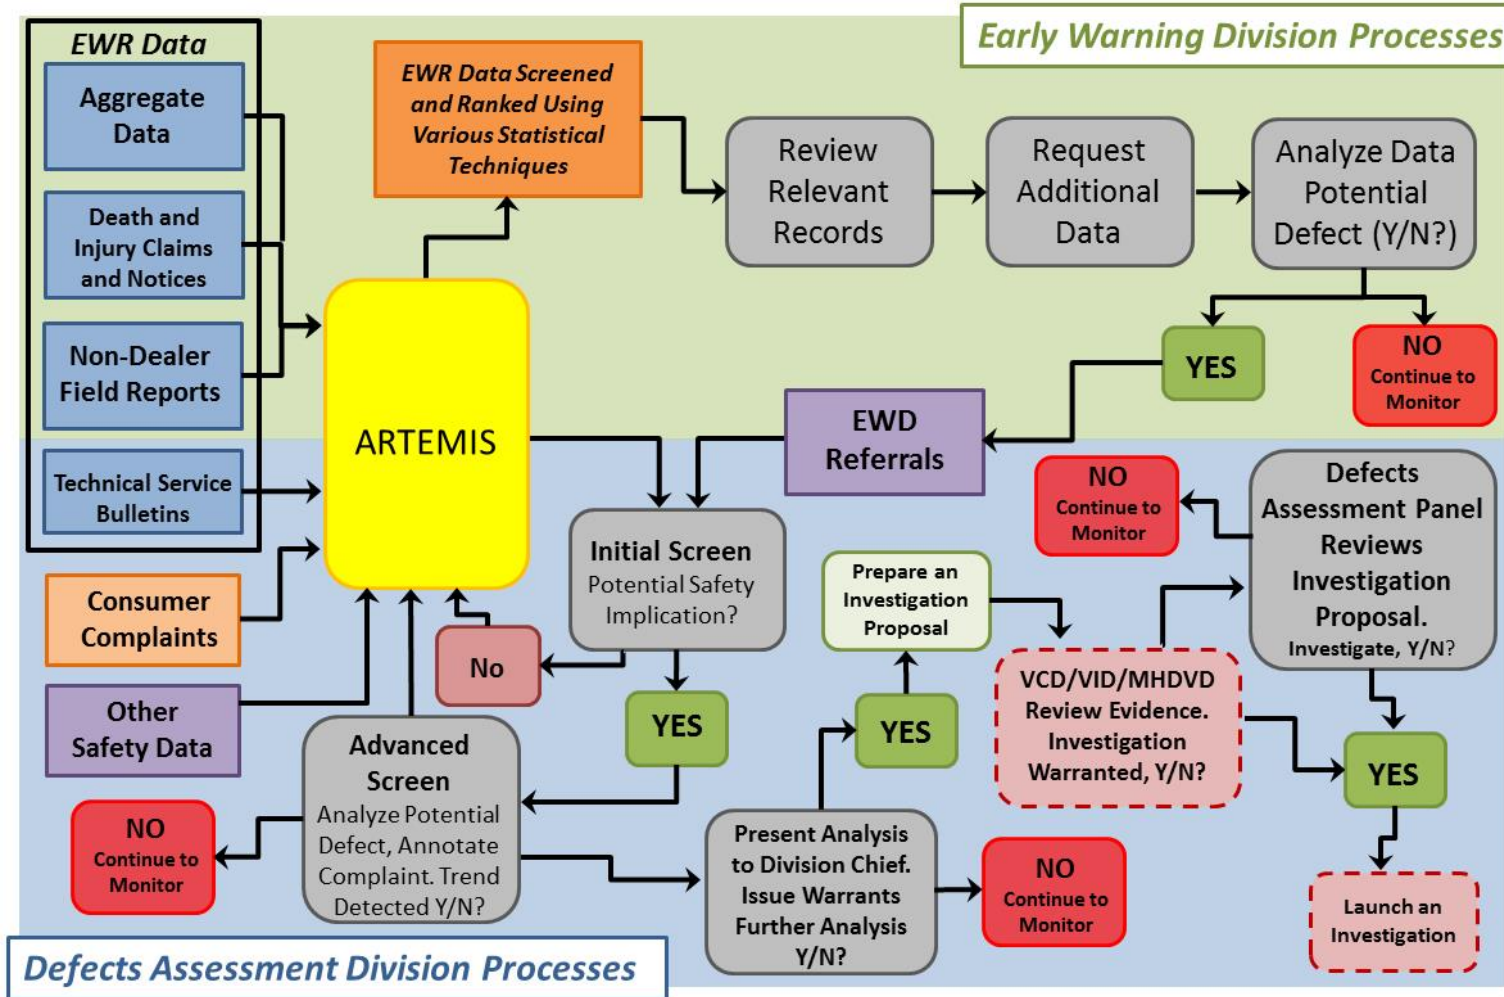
Early Warning Division Processes

EWR Data

Aggregate Data

Death and Injury Claims and Notices

Non-Dealer Field Reports

Technical Service Bulletins

EWR Data Screened and Ranked Using Various Statistical Techniques

Review Relevant Records

Request Additional Data

Analyze Data Potential Defect (Y/N?)

YES

NO Continue to Monitor

ARTEMIS

EWD Referrals

Consumer Complaints

Other Safety Data

Initial Screen Potential Safety Implication?

No

YES

NO Continue to Monitor

Defects Assessment Panel Reviews Investigation Proposal. Investigate, Y/N?

Prepare an Investigation Proposal

VCD/VID/MHDVD Review Evidence. Investigation Warranted, Y/N?

YES

YES

Advanced Screen Analyze Potential Defect, Annotate Complaint. Trend Detected Y/N?

NO Continue to Monitor

Present Analysis to Division Chief. Issue Warrants Further Analysis Y/N?

NO Continue to Monitor

Launch an Investigation

Defects Assessment Division Processes